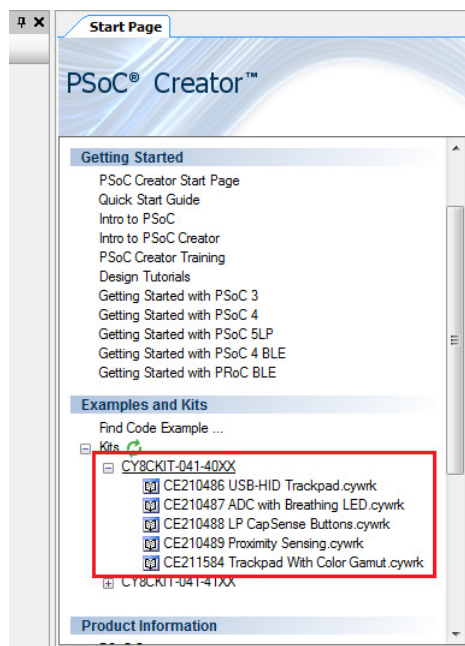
Start Page

PSoC® Creator™

Getting Started

PSoC Creator Start Page
Quick Start Guide
Intro to PSoC
Intro to PSoC Creator
PSoC Creator Training
Design Tutorials
Getting Started with PSoC 3
Getting Started with PSoC 4
Getting Started with PSoC 5LP
Getting Started with PSoC 4 BLE
Getting Started with PRoC BLE

Examples and Kits

Find Code Example ...
Kits
CY8CKIT-041-40XX
CE210486 USB-HID Trackpad.cywrk
CE210487 ADC with Breathing LED.cywrk
CE210488 LP CapSense Buttons.cywrk
CE210489 Proximity Sensing.cywrk
CE211584 Trackpad With Color Gamut.cywrk
CY8CKIT-041-41XX

Product Information